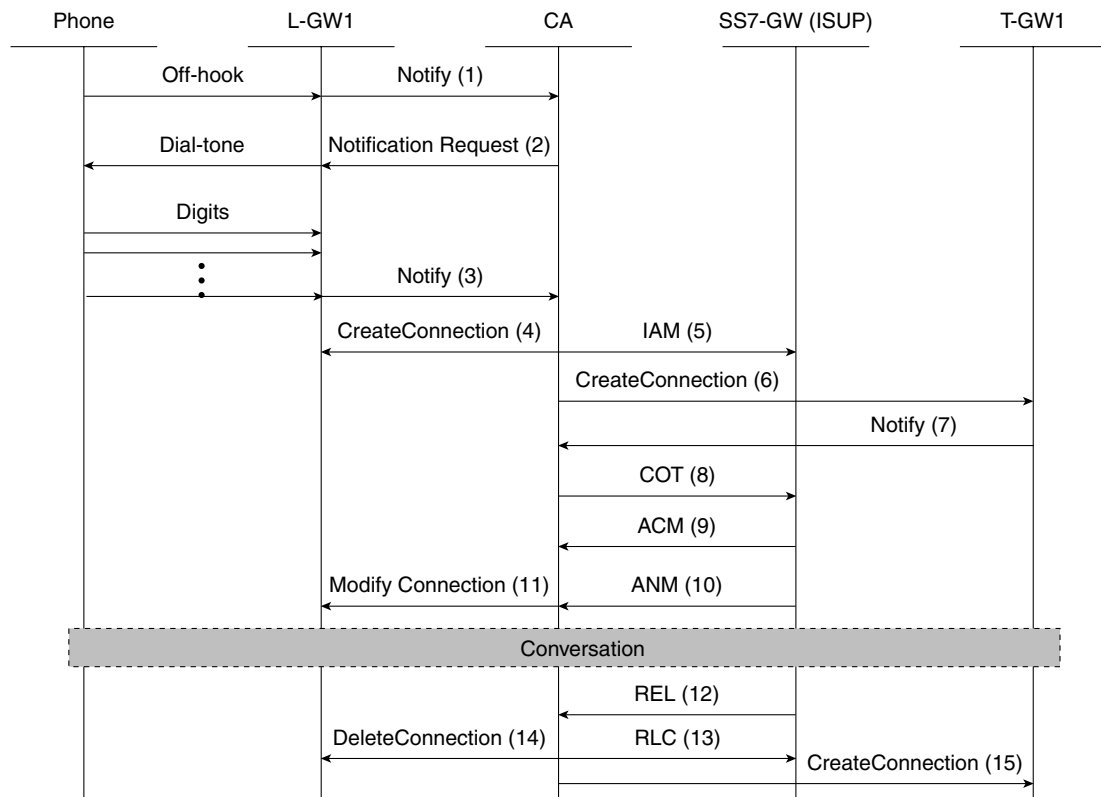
Phone L-GW1 CA SS7-GW (ISUP) T-GW1

Off-hook

Notify (1)

Dial-tone

Notification Request (2)

Digits

Notify (3)

CreateConnection (4)

IAM (5)

CreateConnection (6)

Notify (7)

COT (8)

ACM (9)

Modify Connection (11)

ANM (10)

Conversation

REL (12)

DeleteConnection (14)

RLC (13)

CreateConnection (15)